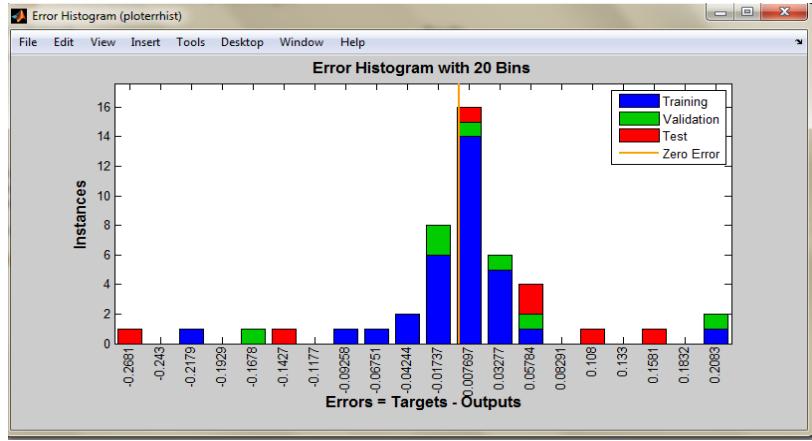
Error Histogram (ploterrhist)

File Edit View Insert Tools Desktop Window Help

Error Histogram with 20 Bins

Training
Validation
Test
Zero Error

Instances

16
14
12
10
8
6
4
2
0

-0.2681 -0.243 -0.2179 -0.1929 -0.1678 -0.1427 -0.1177 -0.09258 -0.06751 -0.04244 -0.01737 0.007697 0.03277 0.05784 0.08291 0.108 0.133 0.1581 0.1832 0.2083

Errors = Targets - Outputs